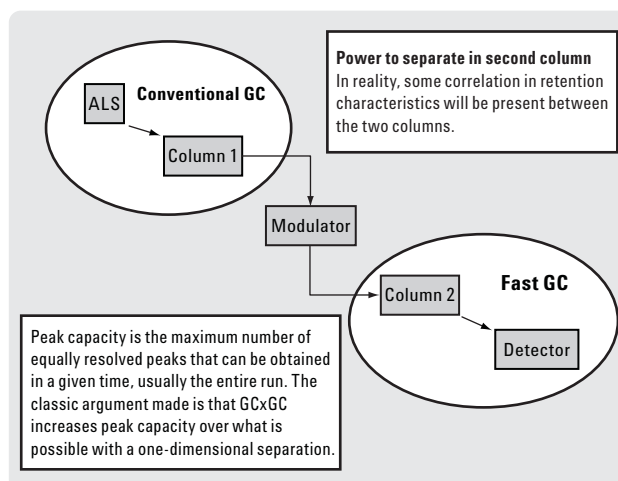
Power to separate in second column
In reality, some correlation in retention characteristics will be present between the two columns.

ALS

Conventional GC

Column 1

Modulator

Column 2

Fast GC

Detector

Peak capacity is the maximum number of equally resolved peaks that can be obtained in a given time, usually the entire run. The classic argument made is that GCxGC increases peak capacity over what is possible with a one-dimensional separation.